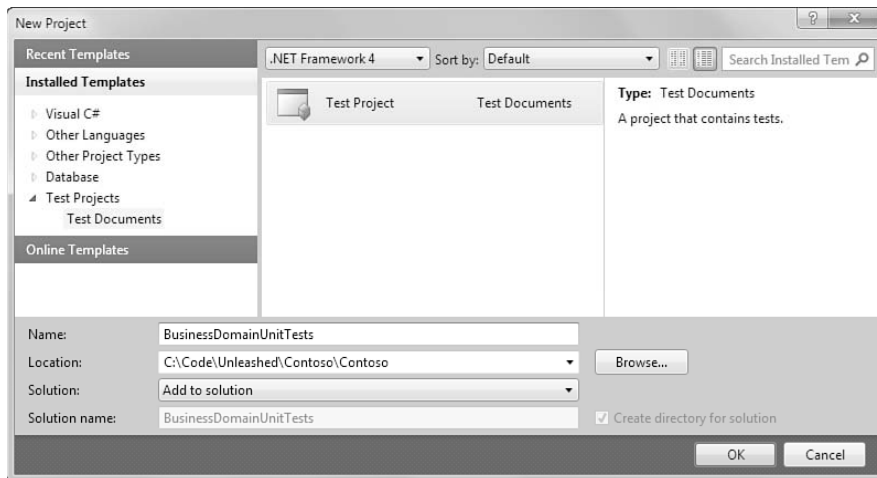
New Project

Recent Templates

Installed Templates

Visual C#
Other Languages
Other Project Types
Database
Test Projects
Test Documents

Online Templates

.NET Framework 4
Sort by: Default
Search Installed Tem

Test Project
Test Documents

Type: Test Documents
A project that contains tests.

Name: BusinessDomainUnitTests
Location: C:\Code\Unleashed\Contoso\Contoso
Browse...
Solution: Add to solution
Solution name: BusinessDomainUnitTests
Create directory for solution

OK
Cancel